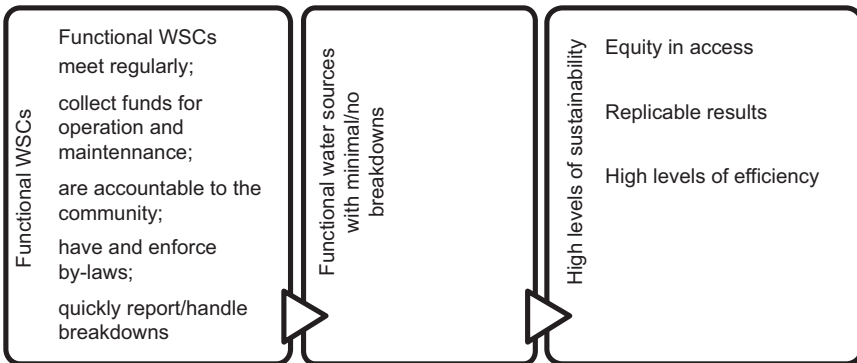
Functional WSCs

Functional WSCs meet regularly;

collect funds for operation and maintennance;

are accountable to the community;

have and enforce by-laws;

quickly report/handle breakdowns

Functional water sources with minimal/no breakdowns

High levels of sustainability

Equity in access

Replicable results

High levels of efficiency